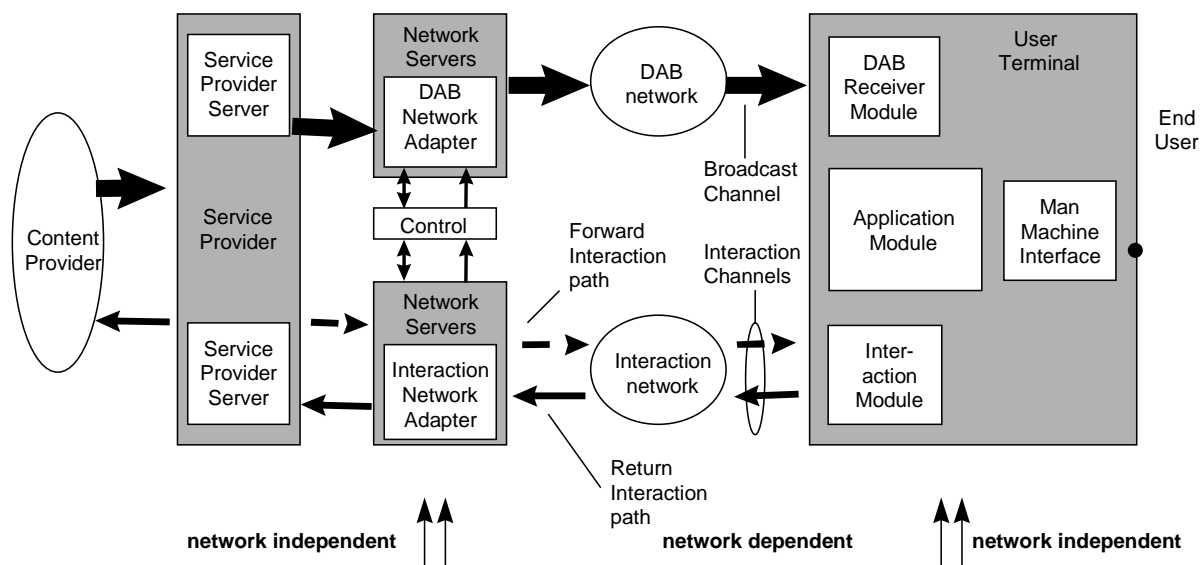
Service Provider Server

Network Servers

DAB Network Adapter

DAB network

User Terminal

DAB Receiver Module

End User

Broadcast Channel

Content Provider

Service Provider

Control

Forward Interaction path

Interaction Channels

Application Module

Man Machine Interface

Network Servers

Interaction Network Adapter

Service Provider Server

Interaction network

Inter-action Module

Return Interaction path

network independent

network dependent

network independent